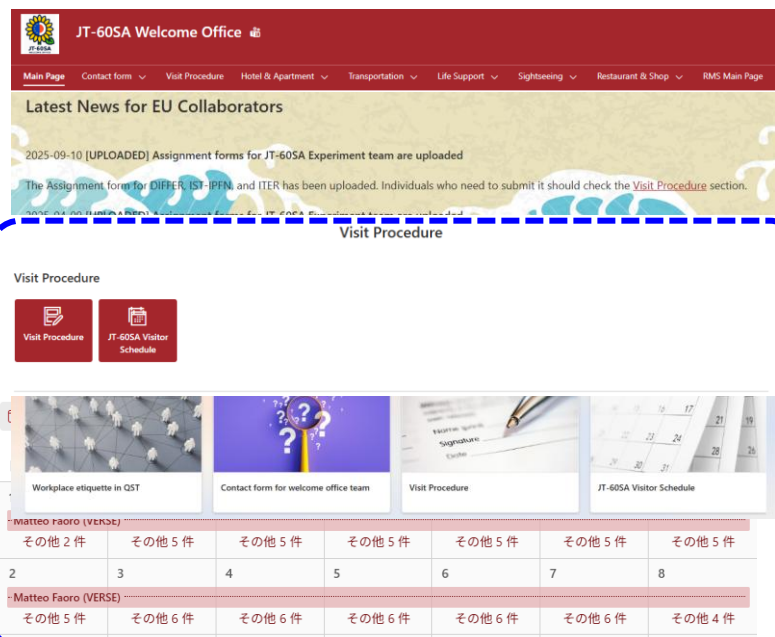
JT-60SA Welcome Office

Main Page | Contact form | Visit Procedure | Hotel & Apartment | Transportation | Life Support | Sightseeing | Restaurant & Shop | RMS Main Page

Latest News for EU Collaborators

2025-09-10 [UPLOADED] Assignment forms for JT-60SA Experiment team are uploaded

The Assignment form for DIFFER, IST-IPFN, and ITER has been uploaded. Individuals who need to submit it should check the Visit Procedure section.

Visit Procedure

Visit Procedure

Visit Procedure

JT-60SA Visitor Schedule

Workplace etiquette in QST

Contact form for welcome office team

Visit Procedure

JT-60SA Visitor Schedule

Name
Signature
Date

Matteo Faoro (VERSE)

| その他 2 件 | その他 5 件 | その他 5 件 | その他 5 件 | その他 5 件 | その他 5 件 | その他 5 件 |
|---|---|---|---|---|---|---|
| 2 | 3 | 4 | 5 | 6 | 7 | 8 |

Matteo Faoro (VERSE)

| その他 5 件 | その他 6 件 | その他 6 件 | その他 6 件 | その他 6 件 | その他 6 件 | その他 4 件 |
|---|---|---|---|---|---|---|